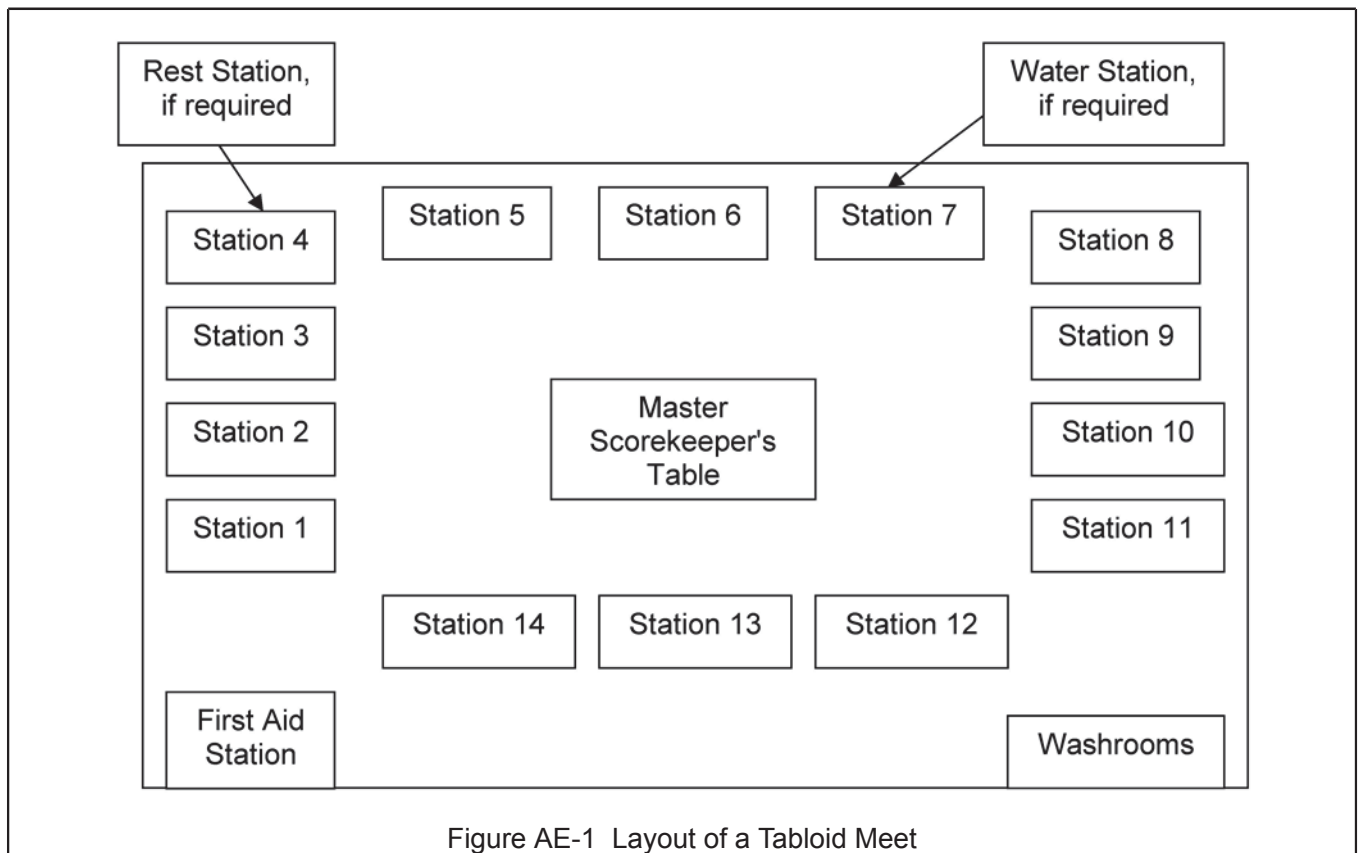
Rest Station, if required

Water Station, if required

Station 4

Station 5

Station 6

Station 7

Station 8

Station 3

Station 9

Master Scorekeeper's Table

Station 2

Station 10

Station 1

Station 11

Station 14

Station 13

Station 12

First Aid Station

Washrooms

Figure AE-1 Layout of a Tabloid Meet